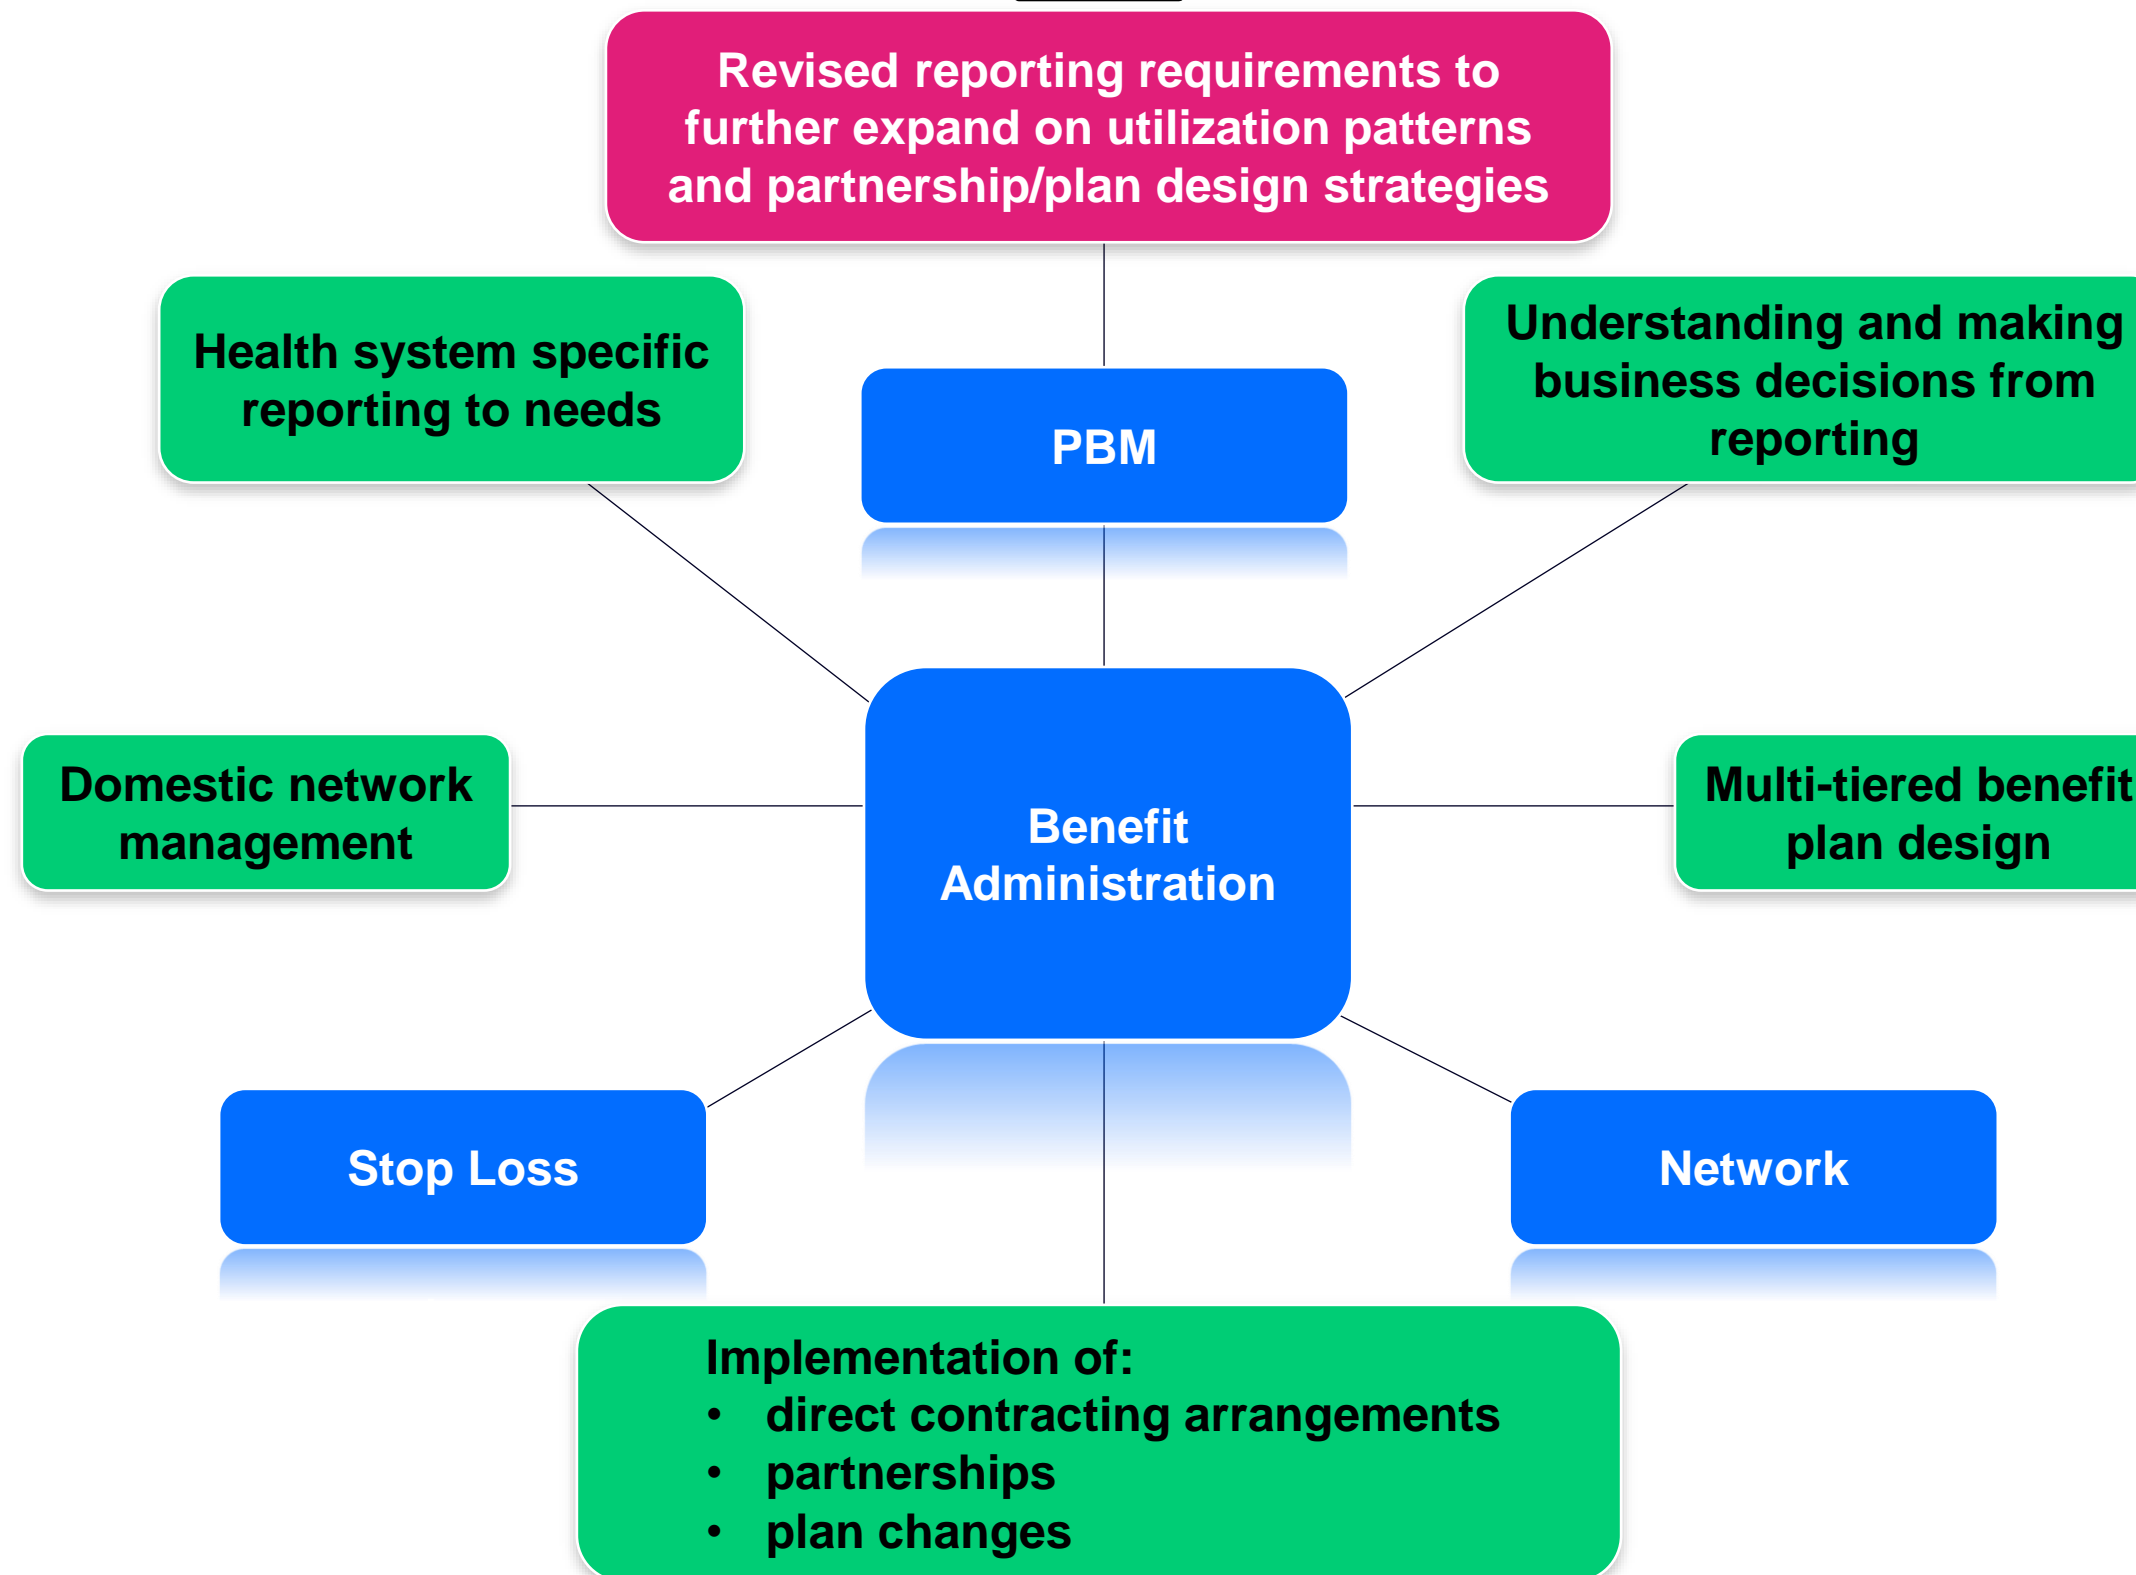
Revised reporting requirements to further expand on utilization patterns and partnership/plan design strategies

Health system specific reporting to needs

PBM

Understanding and making business decisions from reporting

Domestic network management

Benefit Administration

Multi-tiered benefit plan design

Stop Loss

Network

Implementation of:
• direct contracting arrangements
• partnerships
• plan changes